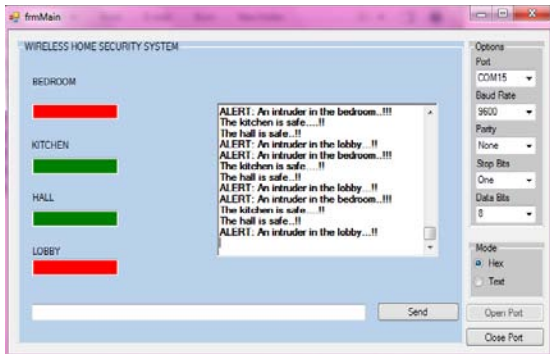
frmMain

WIRELESS HOME SECURITY SYSTEM

BEDROOM

KITCHEN

HALL

LOBBY

ALERT: An intruder in the bedroom..!!!
The kitchen is safe.....!!
The hall is safe..!!
ALERT: An intruder in the lobby....!!
ALERT: An intruder in the bedroom..!!!
The kitchen is safe.....!!
The hall is safe..!!
ALERT: An intruder in the lobby....!!
ALERT: An intruder in the bedroom..!!!
The kitchen is safe.....!!
The hall is safe..!!
ALERT: An intruder in the lobby....!!

Send

Options
Port
COM15
Baud Rate
9600
Parity
None
Stop Bits
One
Data Bits
8

Mode
Hex
Text

Open Port

Close Port